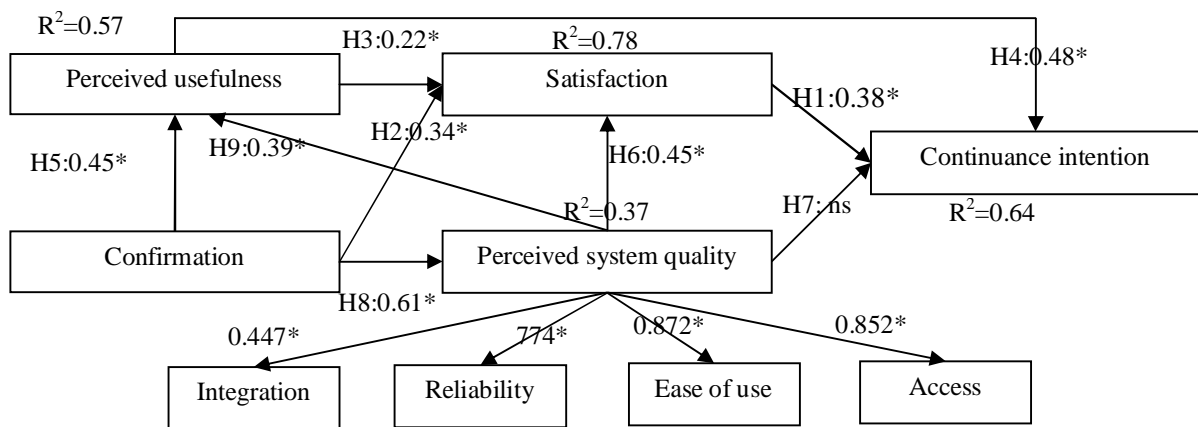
$R^2$=0.57

H3:0.22*

$R^2$=0.78

H4:0.48*

Perceived usefulness

Satisfaction

H1:0.38*

H2:0.34*

H9:0.39*

H5:0.45*

H6:0.45*

Continuance intention

$R^2$=0.37

H7: ns

$R^2$=0.64

Confirmation

Perceived system quality

H8:0.61*

0.447*

774*

0.872*

0.852*

Integration

Reliability

Ease of use

Access